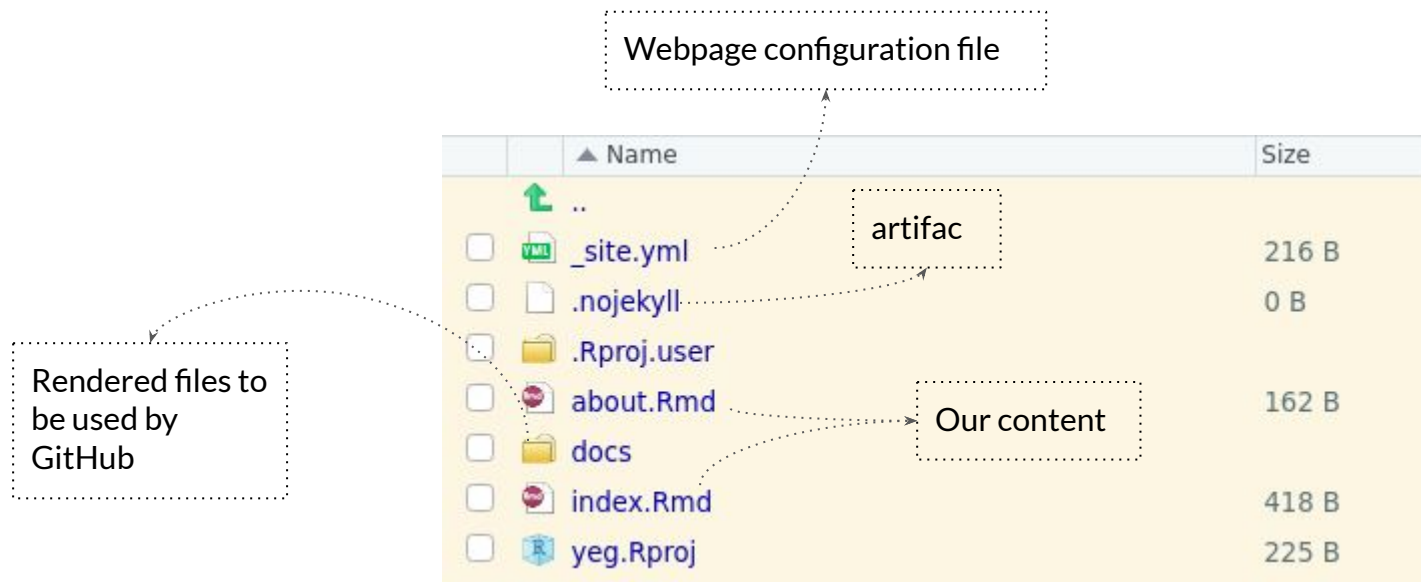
Webpage configuration file

▲ Name | Size

..

_site.yml 216 B

.nojekyll 0 B

.Rproj.user

about.Rmd 162 B

docs

index.Rmd 418 B

yeg.Rproj 225 B

artifac

Rendered files to be used by GitHub

Our content